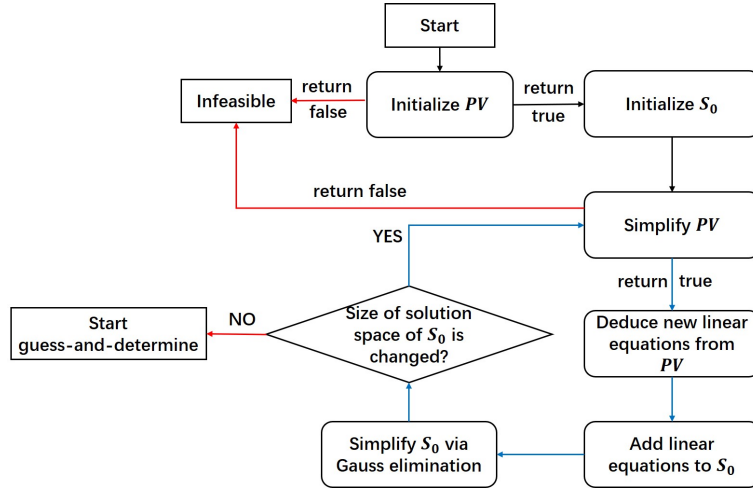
Start

Infeasible

return false

Initialize $PV$

return true

Initialize $S_0$

return false

Simplify $PV$

YES

return true

NO

Start guess-and-determine

Size of solution space of $S_0$ is changed?

Deduce new linear equations from $PV$

Simplify $S_0$ via Gauss elimination

Add linear equations to $S_0$